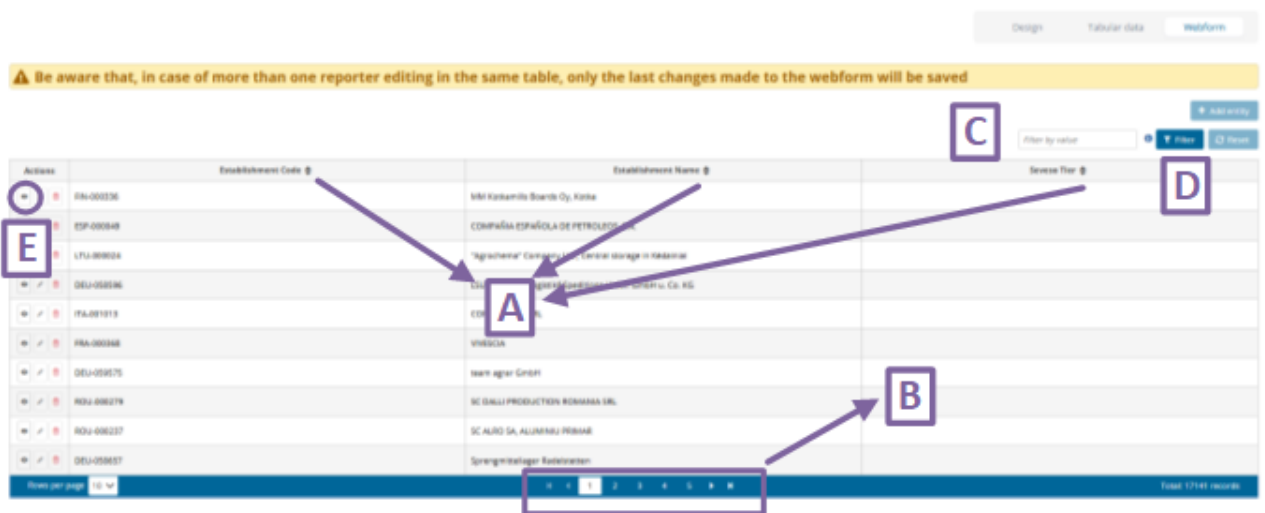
Design Tabular data Webform

⚠ Be aware that, in case of more than one reporter editing in the same table, only the last changes made to the webform will be saved

+ Add entity

C

Filter by value

Filter Reset

D

| Actions | Establishment Code | Establishment Name | Seveso Tier |
|---|---|---|---|
| | FIN-000336 | MM Kotkamills Boards Oy, Kotka | |
| | ESP-000848 | COMPAÑIA ESPAÑOLA DE PETROLEOS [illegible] | |
| | LTU-000024 | "Agrochema" Company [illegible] Central storage in Kėdainiai | |
| | DEU-058596 | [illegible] GmbH u. Co. KG | |
| | ITA-001013 | CO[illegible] | |
| | FRA-000368 | VIVESCIA | |
| | DEU-059575 | team agrar GmbH | |
| | ROU-000279 | SC DALLI PRODUCTION ROMANIA SRL | |
| | ROU-000237 | SC ALRO SA, ALUMINIU PRIMAR | |
| | DEU-058657 | Sprengmittellager Radeleisten | |

E

A

B

Rows per page 10

1 2 3 4 5

Total: 17141 records